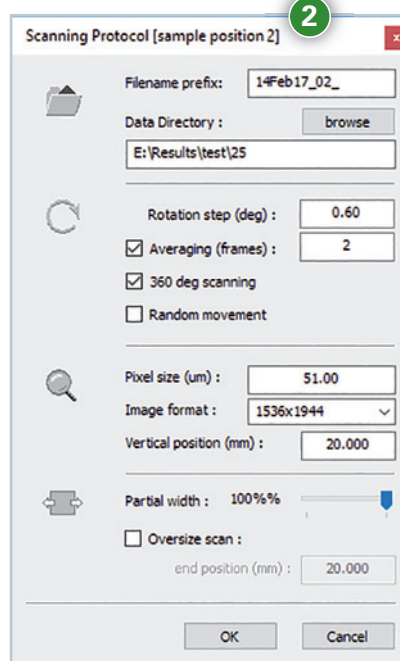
2

Scanning Protocol [sample position 2]

x

Filename prefix: 14Feb17_02_

Data Directory : browse

E:\Results\test\25

Rotation step (deg) : 0.60

☑ Averaging (frames) : 2

☑ 360 deg scanning

☐ Random movement

Pixel size (um) : 51.00

Image format : 1536x1944

Vertical position (mm) : 20.000

Partial width : 100%%

☐ Oversize scan :

end position (mm) : 20.000

OK Cancel